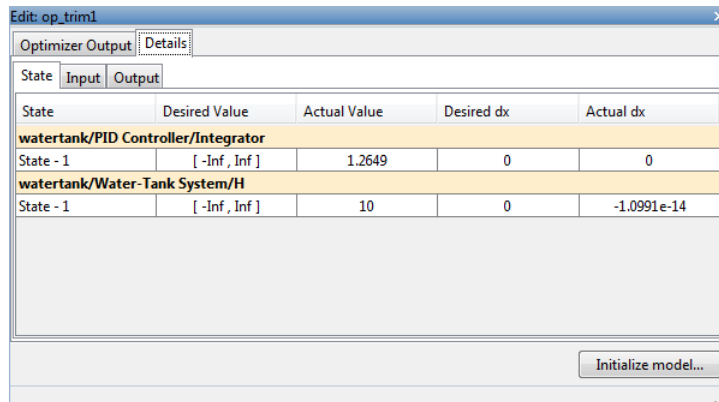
Edit: op_trim1

Optimizer Output | Details

State | Input | Output

| State | Desired Value | Actual Value | Desired dx | Actual dx |
|---|---|---|---|---|
| watertank/PID Controller/Integrator | | | | |
| State - 1 | [ -Inf , Inf ] | 1.2649 | 0 | 0 |
| watertank/Water-Tank System/H | | | | |
| State - 1 | [ -Inf , Inf ] | 10 | 0 | -1.0991e-14 |

Initialize model...